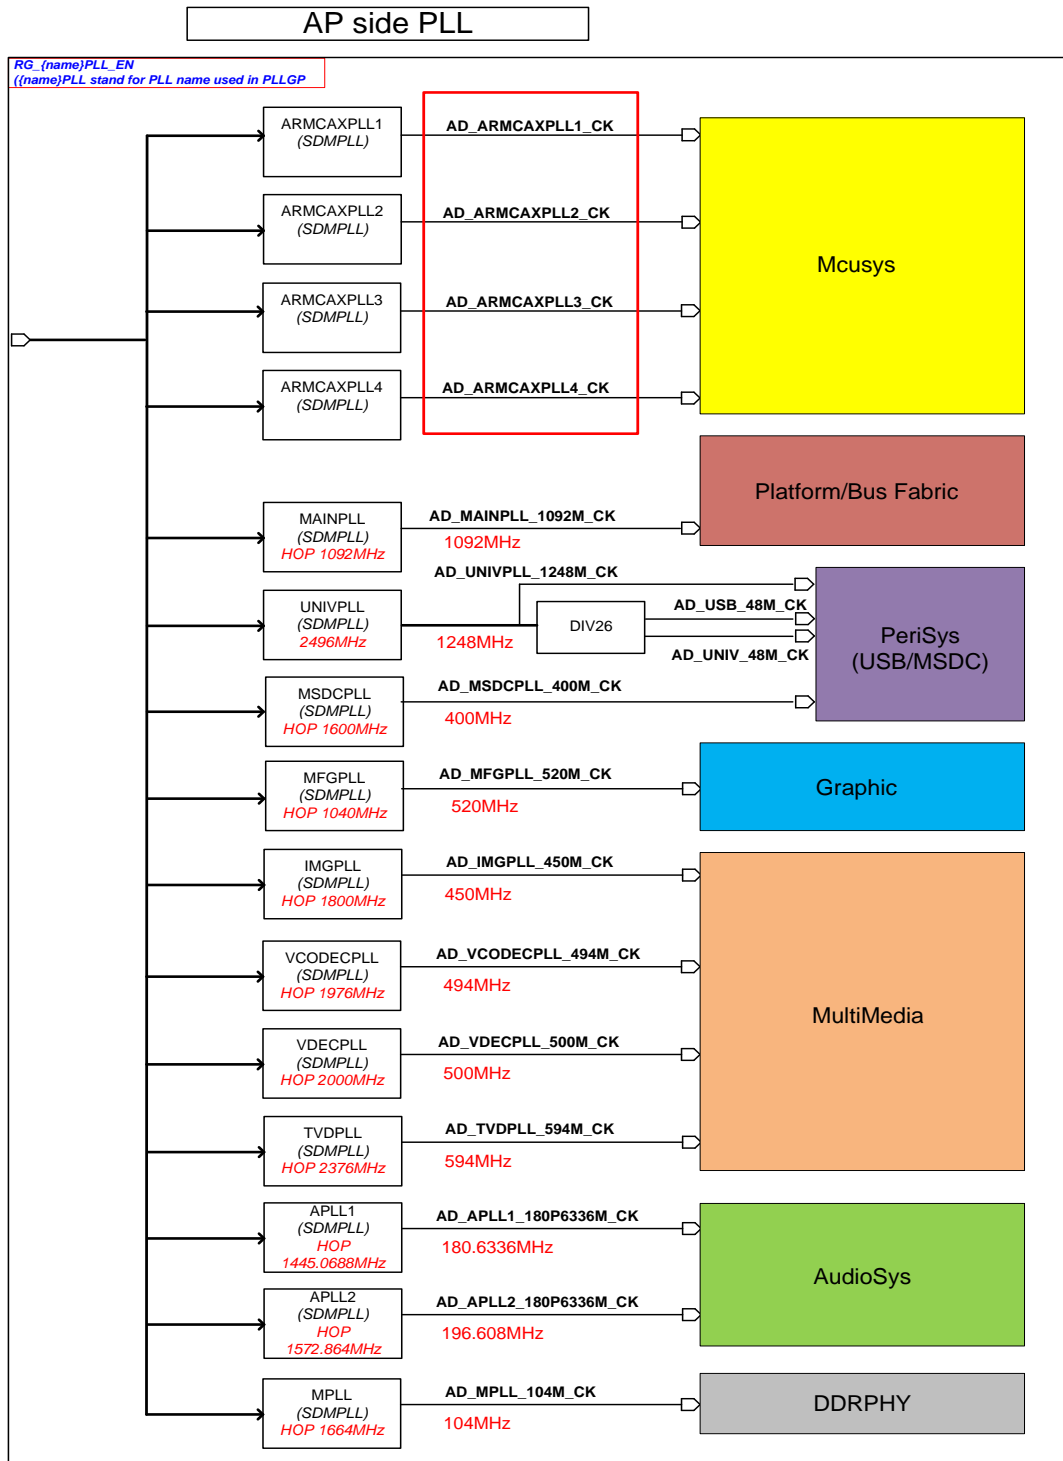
AP side PLL

RG_{name}PLL_EN
({name}PLL stand for PLL name used in PLLGP

ARMCAXPLL1
(SDMPLL)

AD_ARMCAXPLL1_CK

ARMCAXPLL2
(SDMPLL)

AD_ARMCAXPLL2_CK

ARMCAXPLL3
(SDMPLL)

AD_ARMCAXPLL3_CK

ARMCAXPLL4
(SDMPLL)

AD_ARMCAXPLL4_CK

Mcusys

Platform/Bus Fabric

MAINPLL
(SDMPLL)
HOP 1092MHz

AD_MAINPLL_1092M_CK
1092MHz

AD_UNIVPLL_1248M_CK

UNIVPLL
(SDMPLL)
2496MHz

1248MHz

DIV26

AD_USB_48M_CK

AD_UNIV_48M_CK

PeriSys
(USB/MSDC)

MSDCPLL
(SDMPLL)
HOP 1600MHz

AD_MSDCPLL_400M_CK
400MHz

MFGPLL
(SDMPLL)
HOP 1040MHz

AD_MFGPLL_520M_CK
520MHz

Graphic

IMGPLL
(SDMPLL)
HOP 1800MHz

AD_IMGPLL_450M_CK
450MHz

VCODECPLL
(SDMPLL)
HOP 1976MHz

AD_VCODECPLL_494M_CK
494MHz

MultiMedia

VDECPLL
(SDMPLL)
HOP 2000MHz

AD_VDECPLL_500M_CK
500MHz

TVDPLL
(SDMPLL)
HOP 2376MHz

AD_TVDPLL_594M_CK
594MHz

APLL1
(SDMPLL)
HOP
1445.0688MHz

AD_APLL1_180P6336M_CK
180.6336MHz

AudioSys

APLL2
(SDMPLL)
HOP
1572.864MHz

AD_APLL2_180P6336M_CK
196.608MHz

MPLL
(SDMPLL)
HOP 1664MHz

AD_MPLL_104M_CK
104MHz

DDRPHY